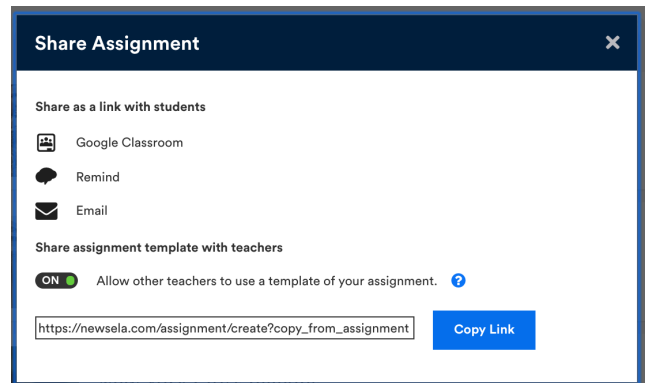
Share Assignment

×

Share as a link with students

Google Classroom

Remind

Email

Share assignment template with teachers

ON Allow other teachers to use a template of your assignment. ?

https://newsela.com/assignment/create?copy_from_assignment

Copy Link